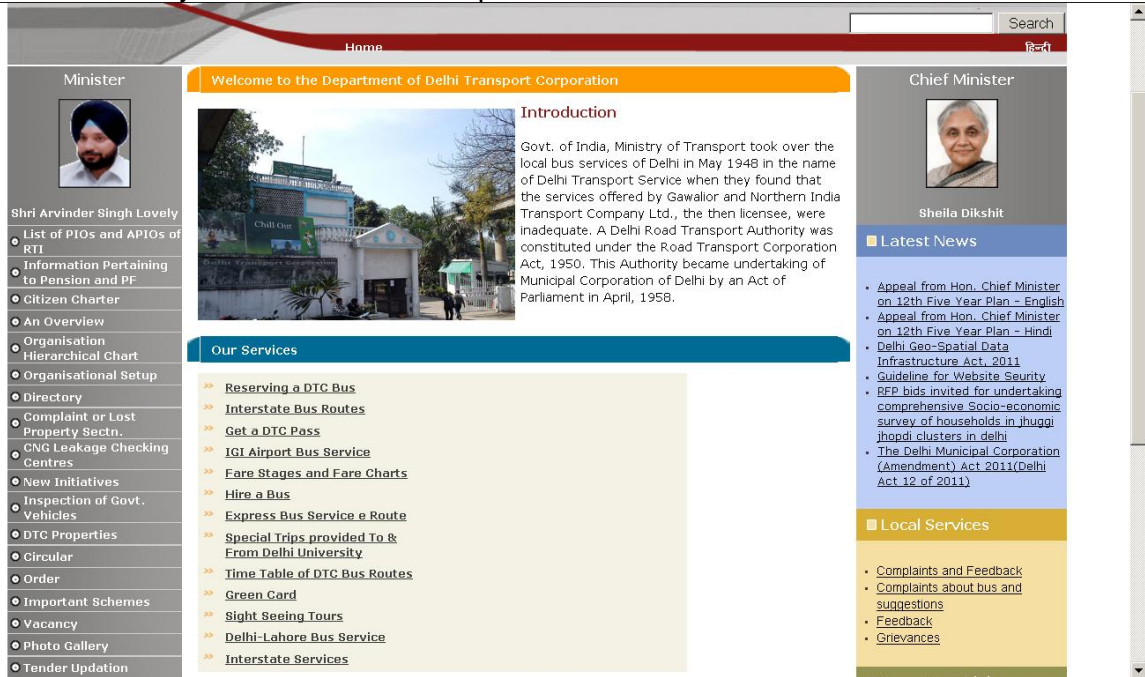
Search

Home

हिन्दी

Minister

Shri Arvinder Singh Lovely

List of PIOs and APIOs of RTI
Information Pertaining to Pension and PF
Citizen Charter
An Overview
Organisation Hierarchical Chart
Organisational Setup
Directory
Complaint or Lost Property Sectn.
CNG Leakage Checking Centres
New Initiatives
Inspection of Govt. Vehicles
DTC Properties
Circular
Order
Important Schemes
Vacancy
Photo Gallery
Tender Updation

Welcome to the Department of Delhi Transport Corporation

Introduction

Govt. of India, Ministry of Transport took over the local bus services of Delhi in May 1948 in the name of Delhi Transport Service when they found that the services offered by Gawalior and Northern India Transport Company Ltd., the then licensee, were inadequate. A Delhi Road Transport Authority was constituted under the Road Transport Corporation Act, 1950. This Authority became undertaking of Municipal Corporation of Delhi by an Act of Parliament in April, 1958.

Our Services

Reserving a DTC Bus
Interstate Bus Routes
Get a DTC Pass
IGI Airport Bus Service
Fare Stages and Fare Charts
Hire a Bus
Express Bus Service e Route
Special Trips provided To & From Delhi University
Time Table of DTC Bus Routes
Green Card
Sight Seeing Tours
Delhi-Lahore Bus Service
Interstate Services

Chief Minister

Sheila Dikshit

Latest News

Appeal from Hon. Chief Minister on 12th Five Year Plan - English
Appeal from Hon. Chief Minister on 12th Five Year Plan - Hindi
Delhi Geo-Spatial Data Infrastructure Act, 2011
Guideline for Website Seurity
RFP bids invited for undertaking comprehensive Socio-economic survey of households in jhuggi jhopdi clusters in delhi
The Delhi Municipal Corporation (Amendment) Act 2011(Delhi Act 12 of 2011)

Local Services

Complaints and Feedback
Complaints about bus and suggestions
Feedback
Grievances